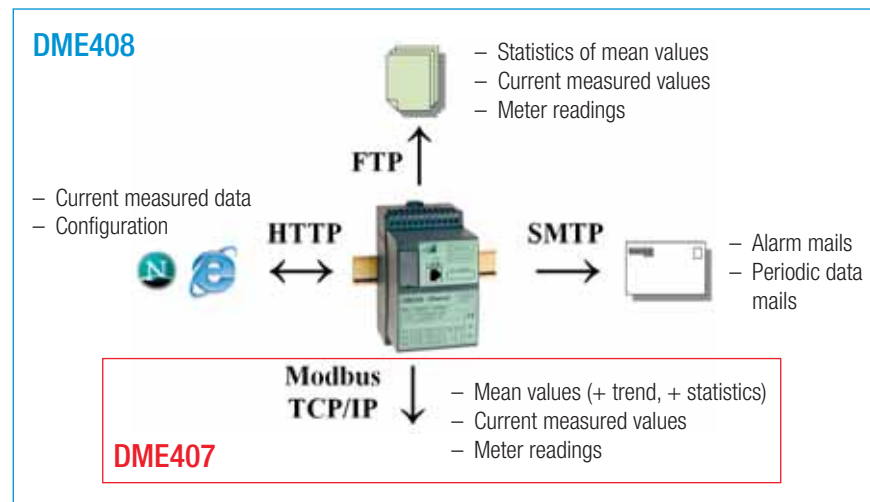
DME408

– Statistics of mean values
– Current measured values
– Meter readings

FTP

– Current measured data
– Configuration

HTTP

SMTP

– Alarm mails
– Periodic data mails

Modbus TCP/IP

– Mean values (+ trend, + statistics)
– Current measured values
– Meter readings

DME407